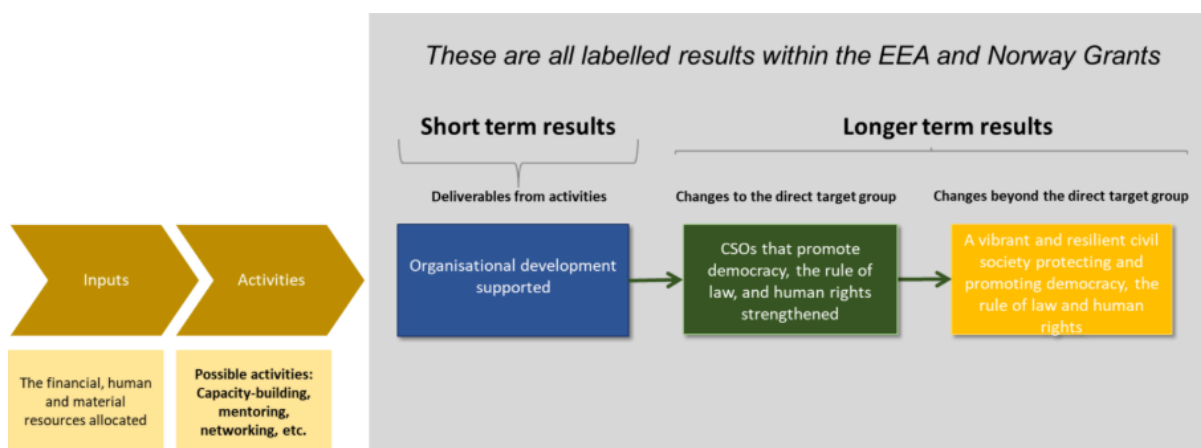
These are all labelled results within the EEA and Norway Grants

Short term results

Longer term results

Deliverables from activities

Changes to the direct target group

Changes beyond the direct target group

Inputs

Activities

Organisational development supported

CSOs that promote democracy, the rule of law, and human rights strengthened

A vibrant and resilient civil society protecting and promoting democracy, the rule of law and human rights

The financial, human and material resources allocated

Possible activities: Capacity-building, mentoring, networking, etc.